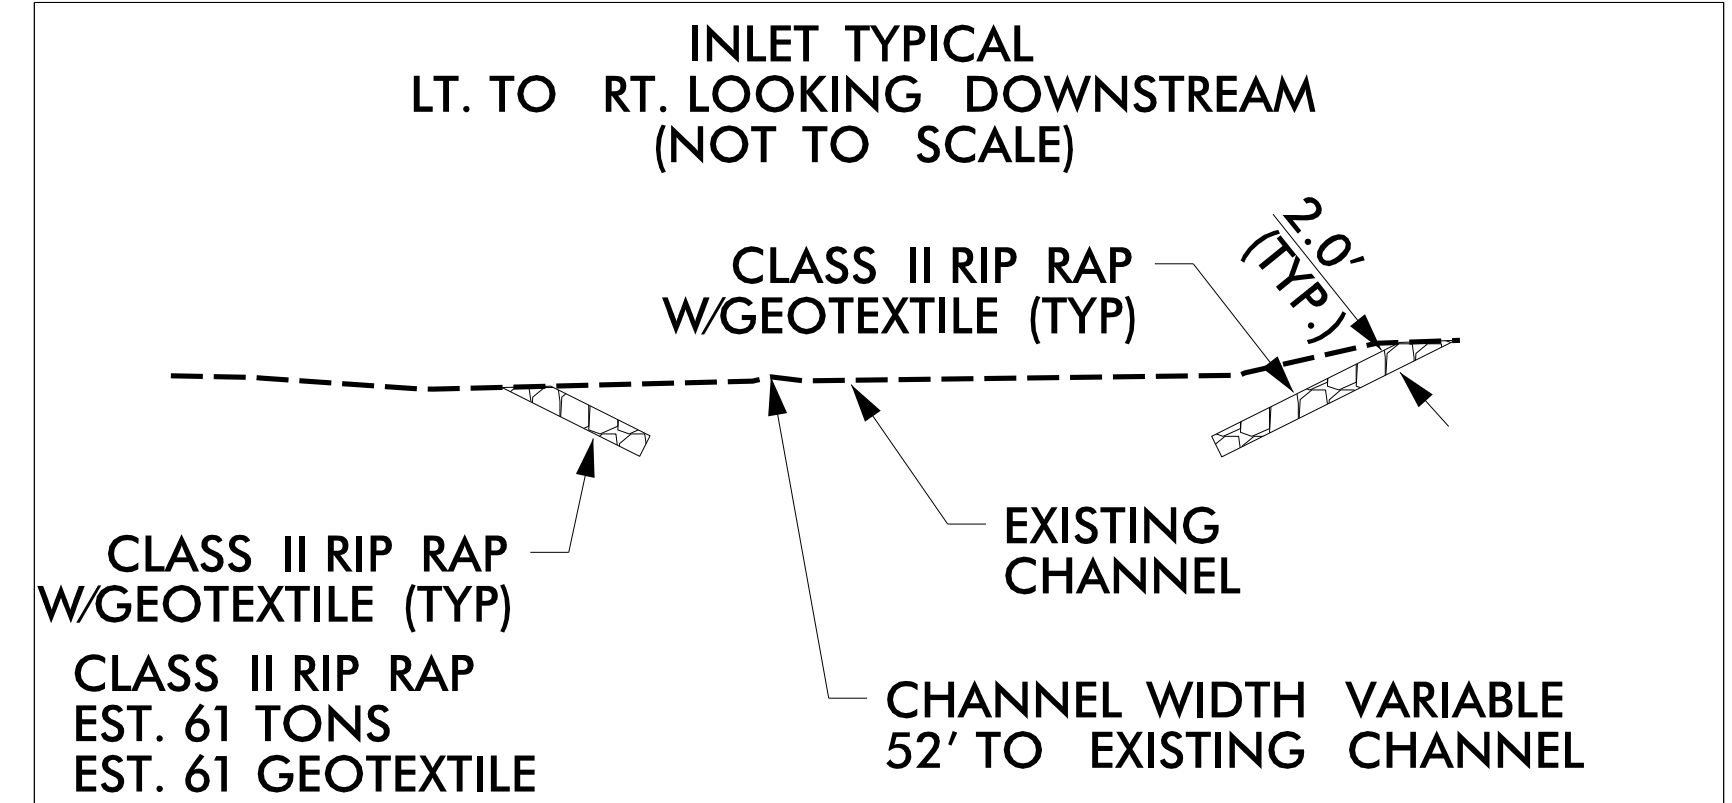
INLET TYPICAL
LT. TO RT. LOOKING DOWNSTREAM
(NOT TO SCALE)

CLASS II RIP RAP
W/GEOTEXTILE (TYP)

2.0'
(TYP.)

CLASS II RIP RAP
W/GEOTEXTILE (TYP)

EXISTING
CHANNEL

CLASS II RIP RAP
EST. 61 TONS
EST. 61 GEOTEXTILE

CHANNEL WIDTH VARIABLE
52' TO EXISTING CHANNEL